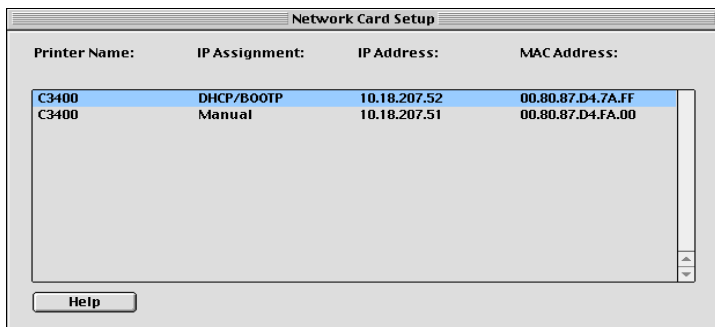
Network Card Setup

| Printer Name: | IP Assignment: | IP Address: | MAC Address: |
|---|---|---|---|
| C3400 | DHCP/BOOTP | 10.18.207.52 | 00.80.87.D4.7A.FF |
| C3400 | Manual | 10.18.207.51 | 00.80.87.D4.FA.00 |

Help